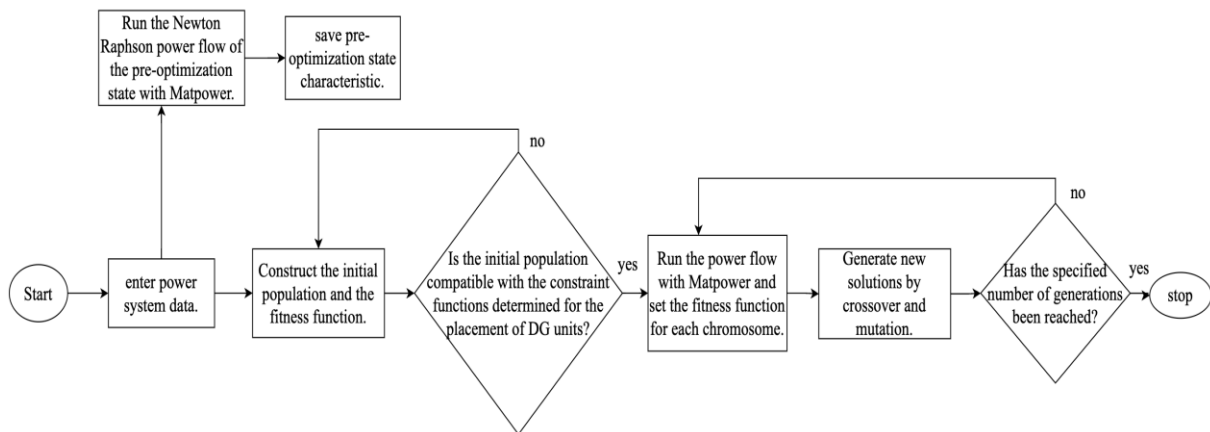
Run the Newton Raphson power flow of the pre-optimization state with Matpower.

save pre-optimization state characteristic.

no

no

Start

enter power system data.

Construct the initial population and the fitness function.

Is the initial population compatible with the constraint functions determined for the placement of DG units?

yes

Run the power flow with Matpower and set the fitness function for each chromosome.

Generate new solutions by crossover and mutation.

Has the specified number of generations been reached?

yes

stop